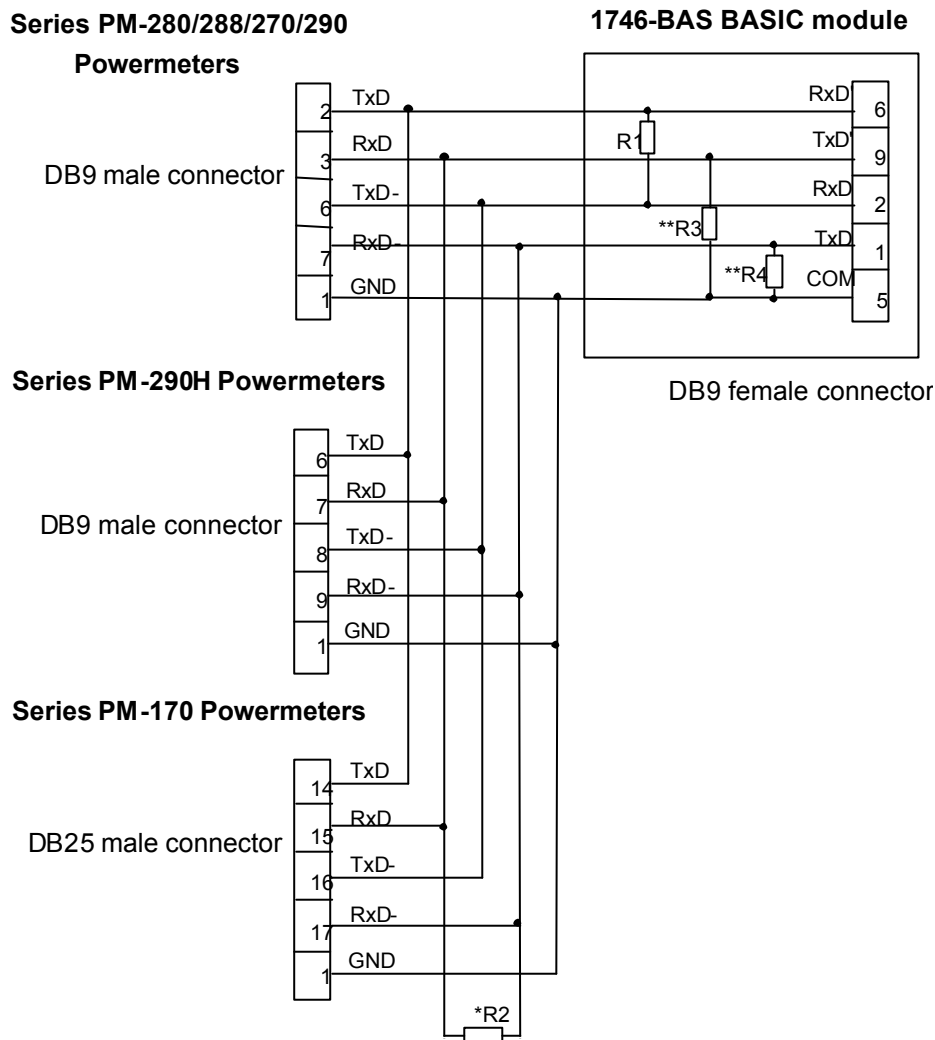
Series PM-280/288/270/290 Powermeters

1746-BAS BASIC module

DB9 male connector

2 TxD
3 RxD
6 TxD-
7 RxD-
1 GND

R1
**R3
**R4

RxD 6
TxD 9
RxD 2
TxD 1
COM 5

DB9 female connector

Series PM-290H Powermeters

DB9 male connector

6 TxD
7 RxD
8 TxD-
9 RxD-
1 GND

Series PM-170 Powermeters

DB25 male connector

14 TxD
15 RxD
16 TxD-
17 RxD-
1 GND

*R2